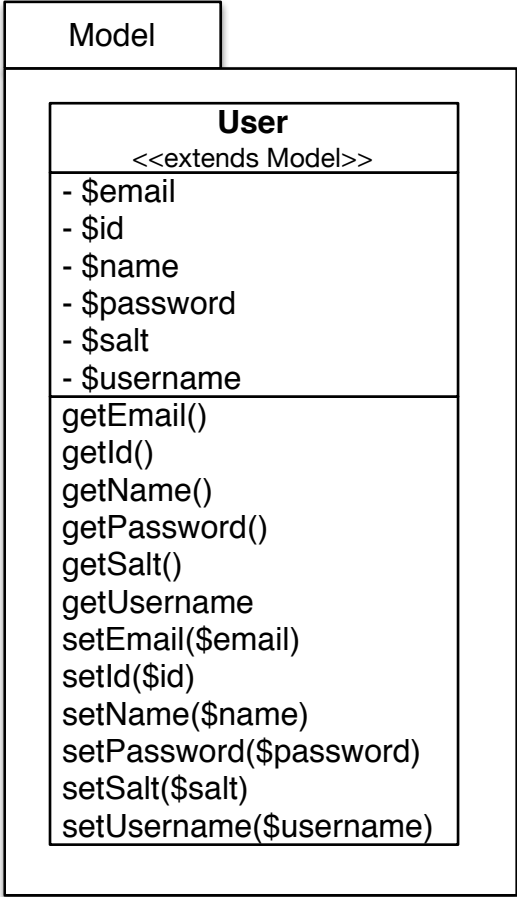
Model

User
<<extends Model>>

- \$email
- \$id
- \$name
- \$password
- \$salt
- \$username

getEmail()
getId()
getName()
getPassword()
getSalt()
getUsername
setEmail(\$email)
setId(\$id)
setName(\$name)
setPassword(\$password)
setSalt(\$salt)
setUsername(\$username)